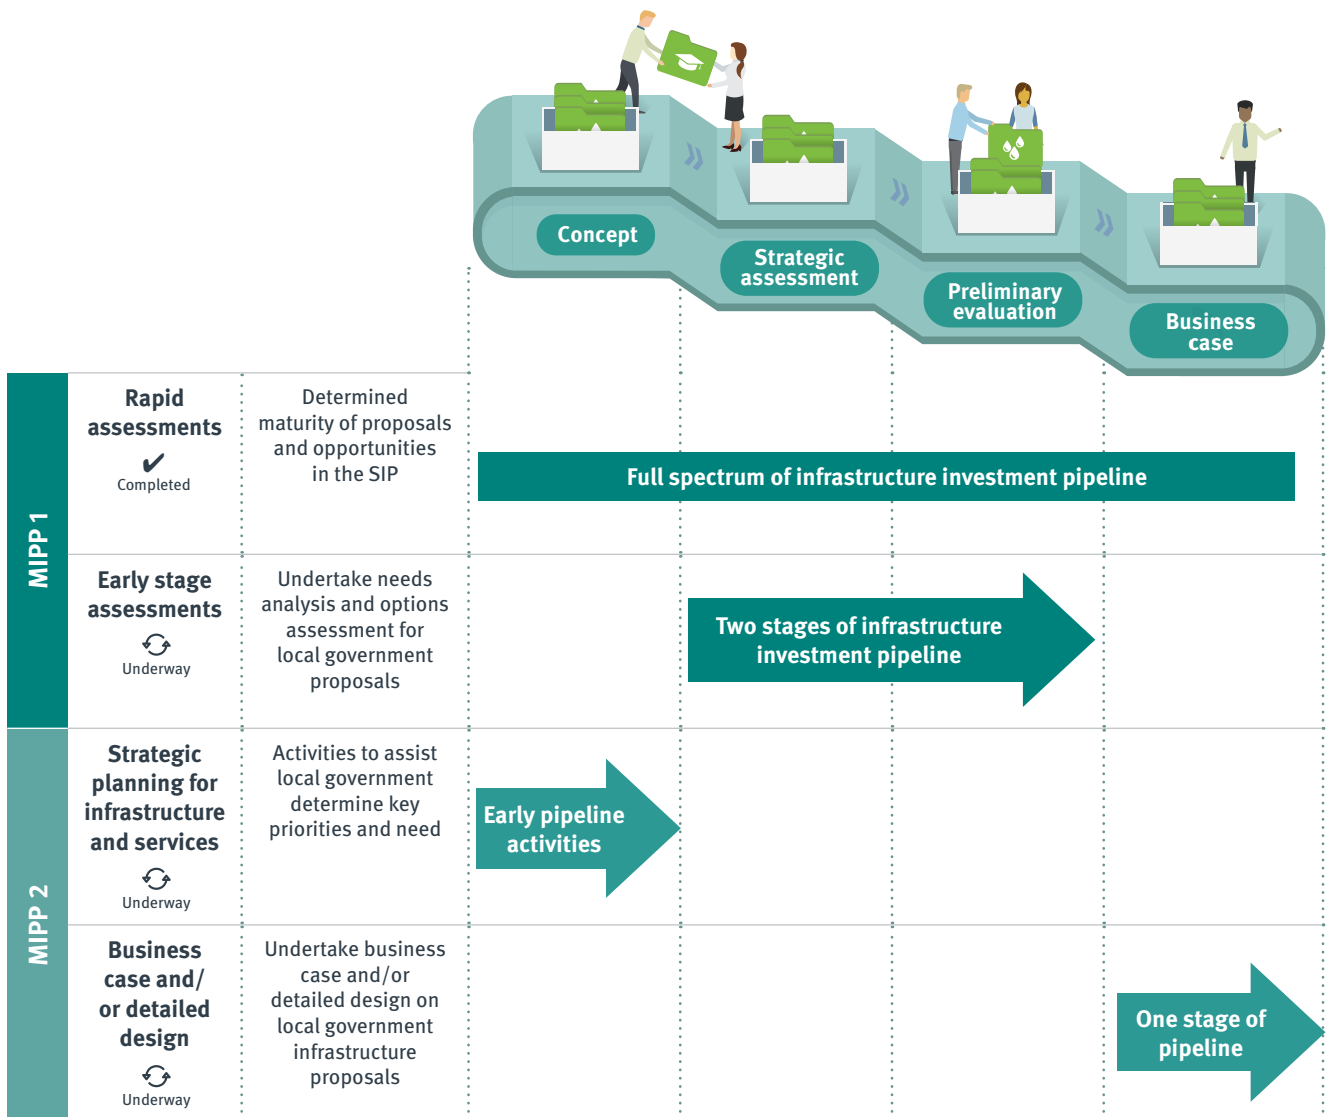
Concept

Strategic assessment

Preliminary evaluation

Business case

MIPP 1

Rapid assessments
✔
Completed

Determined maturity of proposals and opportunities in the SIP

Full spectrum of infrastructure investment pipeline

Early stage assessments
Underway

Undertake needs analysis and options assessment for local government proposals

Two stages of infrastructure investment pipeline

MIPP 2

Strategic planning for infrastructure and services
Underway

Activities to assist local government determine key priorities and need

Early pipeline activities

Business case and/ or detailed design
Underway

Undertake business case and/or detailed design on local government infrastructure proposals

One stage of pipeline